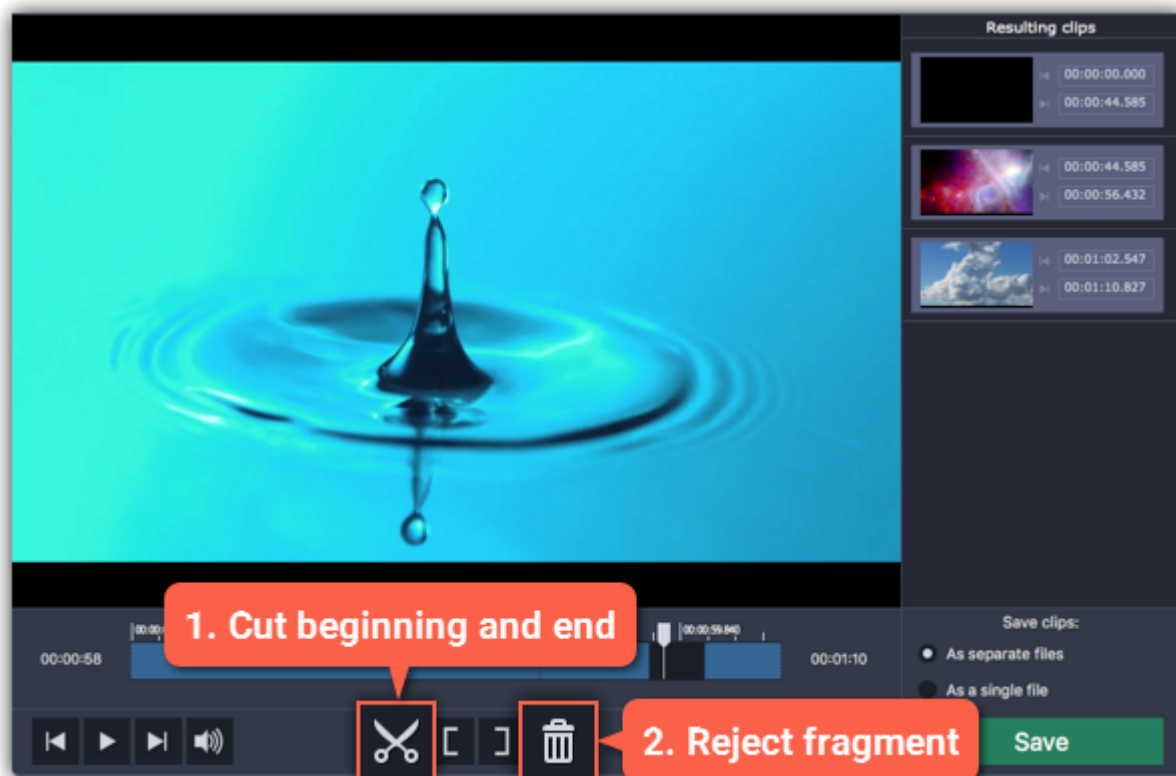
Resulting clips

00:00:00.000
00:00:44.585

00:00:44.585
00:00:56.432

00:01:02.547
00:01:10.827

00:00:58
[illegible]
00:00:59.840
00:01:10

1. Cut beginning and end

Save clips:
As separate files
As a single file

2. Reject fragment

Save